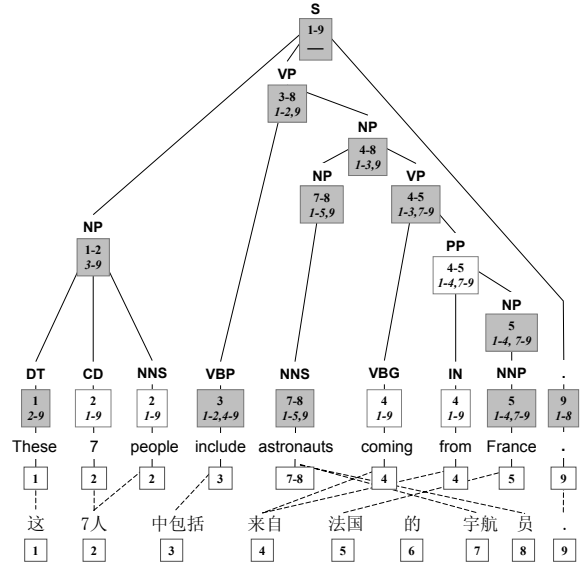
S
1-9
—

VP
3-8
1-2,9

NP
4-8
1-3,9

NP
7-8
1-5,9

VP
4-5
1-3,7-9

NP
1-2
3-9

PP
4-5
1-4,7-9

NP
5
1-4, 7-9

DT
1
2-9
These
1

CD
2
1-9
7
2

NNS
2
1-9
people
2

VBP
3
1-2,4-9
include
3

NNS
7-8
1-5,9
astronauts
7-8

VBG
4
1-9
coming
4

IN
4
1-9
from
4

NNP
5
1-4,7-9
France
5

.
9
1-8
.
9

这 1
7人 2
中包括 3
来自 4
法国 5
的 6
宇航 7
员 8
. 9